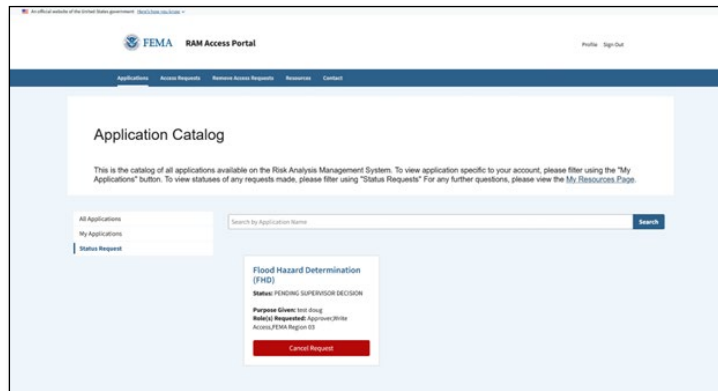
An official website of the United States government Here's how you know

FEMA RAM Access Portal

Profile Sign Out

Applications Access Requests Remove Access Requests Resources Contact

Application Catalog

This is the catalog of all applications available on the Risk Analysis Management System. To view application specific to your account, please filter using the "My Applications" button. To view statuses of any requests made, please filter using "Status Requests" For any further questions, please view the My Resources Page.

All Applications
My Applications
Status Request

Search by Application Name

Search

Flood Hazard Determination (FHD)

Status: PENDING SUPERVISOR DECISION

Purpose Given: test doug
Role(s) Requested: Approver,Write Access,FEMA Region 03

Cancel Request